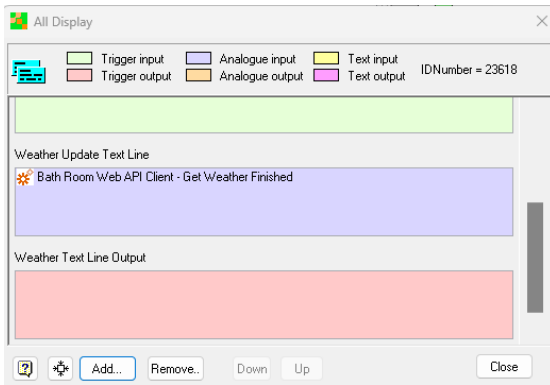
All Display

Trigger input
Trigger output
Analogue input
Analogue output
Text input
Text output
IDNumber = 23618

Weather Update Text Line

Bath Room Web API Client - Get Weather Finished

Weather Text Line Output

Add...
Remove..
Down
Up
Close